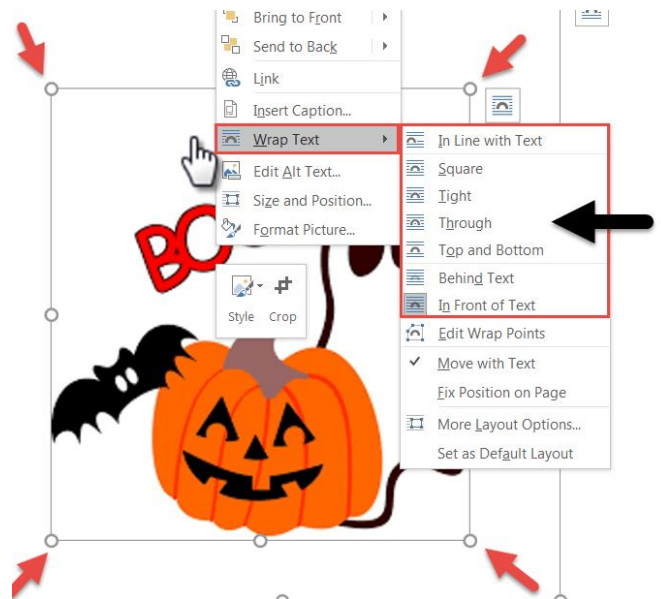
Bring to Front
Send to Back
Link
Insert Caption...
Wrap Text
Edit Alt Text...
Size and Position...
Format Picture...
Style
Crop
In Line with Text
Square
Tight
Through
Top and Bottom
Behind Text
In Front of Text
Edit Wrap Points
Move with Text
Fix Position on Page
More Layout Options...
Set as Default Layout
BO